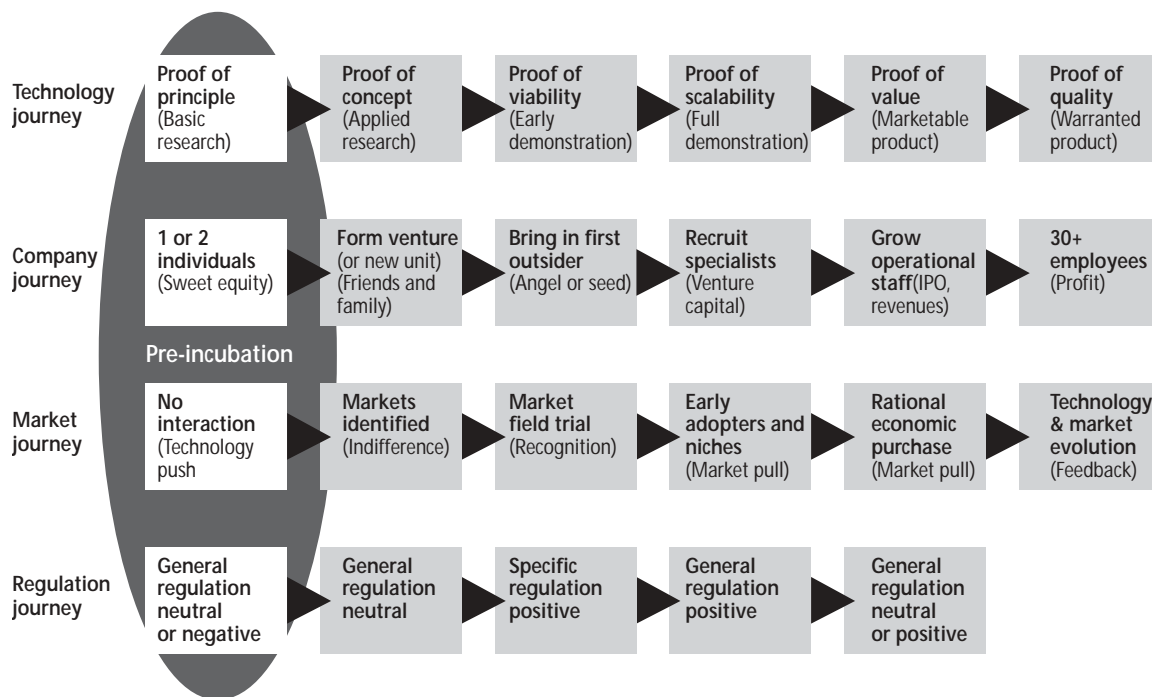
Technology journey

Proof of principle (Basic research)

Proof of concept (Applied research)

Proof of viability (Early demonstration)

Proof of scalability (Full demonstration)

Proof of value (Marketable product)

Proof of quality (Warranted product)

Company journey

1 or 2 individuals (Sweet equity)

Form venture (or new unit) (Friends and family)

Bring in first outsider (Angel or seed)

Recruit specialists (Venture capital)

Grow operational staff(IPO, revenues)

30+ employees (Profit)

Pre-incubation

Market journey

No interaction (Technology push

Markets identified (Indifference)

Market field trial (Recognition)

Early adopters and niches (Market pull)

Rational economic purchase (Market pull)

Technology & market evolution (Feedback)

Regulation journey

General regulation neutral or negative

General regulation neutral

Specific regulation positive

General regulation positive

General regulation neutral or positive